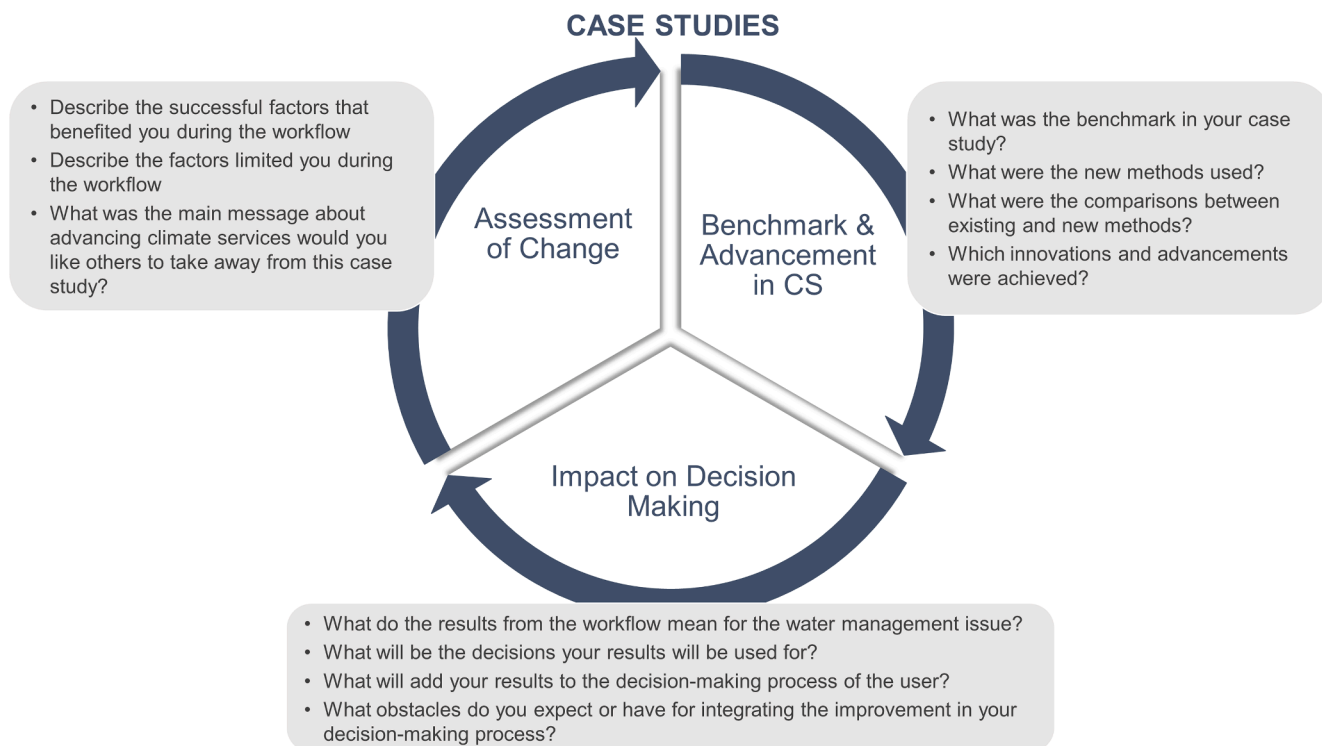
CASE STUDIES

- Describe the successful factors that benefited you during the workflow
- Describe the factors limited you during the workflow
- What was the main message about advancing climate services would you like others to take away from this case study?

Assessment of Change

Benchmark & Advancement in CS

- What was the benchmark in your case study?
- What were the new methods used?
- What were the comparisons between existing and new methods?
- Which innovations and advancements were achieved?

Impact on Decision Making

- What do the results from the workflow mean for the water management issue?
- What will be the decisions your results will be used for?
- What will add your results to the decision-making process of the user?
- What obstacles do you expect or have for integrating the improvement in your decision-making process?